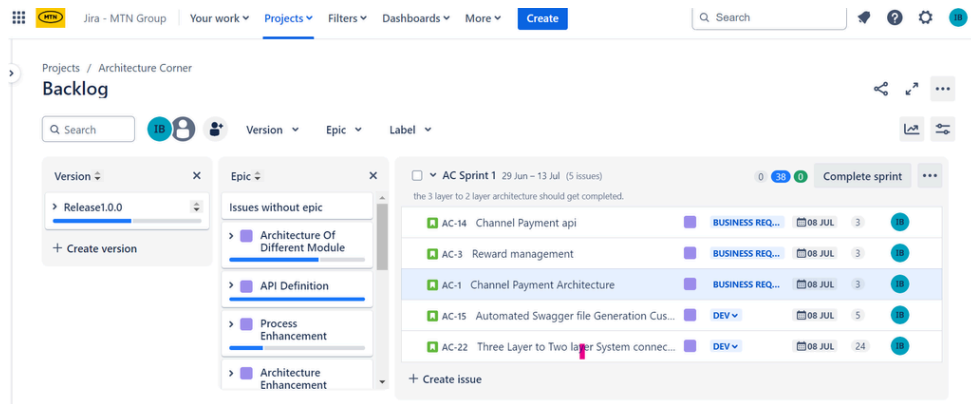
MTN Jira - MTN Group | Your work | Projects | Filters | Dashboards | More | Create | Search | IB

Projects / Architecture Corner

Backlog

Search | IB | Version | Epic | Label

Version
Release1.0.0
+ Create version

Epic
Issues without epic
Architecture Of Different Module
API Definition
Process Enhancement
Architecture Enhancement

AC Sprint 1 29 Jun – 13 Jul (5 issues) 0 38 0 Complete sprint
the 3 layer to 2 layer architecture should get completed.

| | | | | | |
|---|---|---|---|---|---|
| AC-14 | Channel Payment api | BUSINESS REQ... | 08 JUL | 3 | IB |
| AC-3 | Reward management | BUSINESS REQ... | 08 JUL | 3 | IB |
| AC-1 | Channel Payment Architecture | BUSINESS REQ... | 08 JUL | 3 | IB |
| AC-15 | Automated Swagger file Generation Cus... | DEV | 08 JUL | 5 | IB |
| AC-22 | Three Layer to Two layer System connec... | DEV | 08 JUL | 24 | IB |

+ Create issue